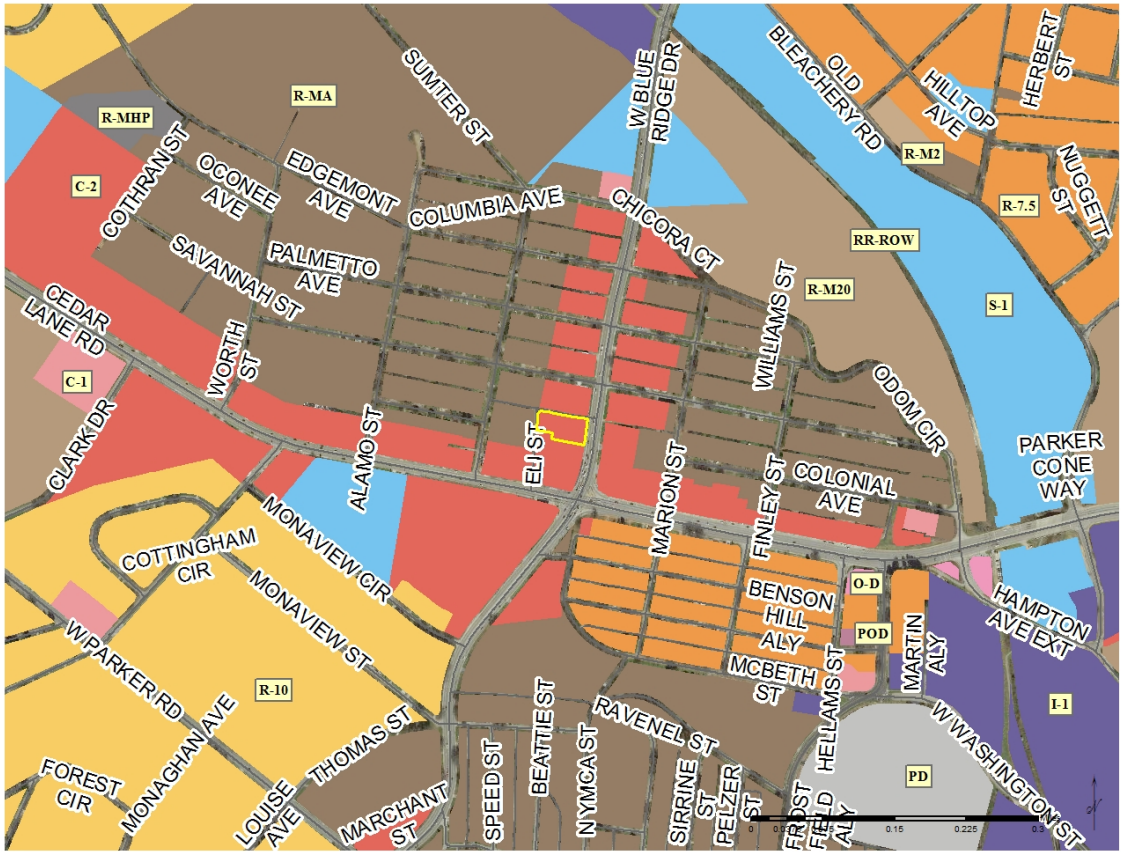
R-MHP
R-MA
SUMTER ST
W BLUE RIDGE DR
OLD BLEACHERY RD
HILLTOP AVE
HERBERT ST
C-2
COTHRAN ST
OCONEE AVE
EDGEMONT AVE
COLUMBIA AVE
CHICORA CT
R-M2
NUGGETT ST
R-7.5
SAVANNAH ST
PALMETTO AVE
RR-ROW
WILLIAMS ST
R-M20
S-1
CEDAR LANE RD
C-1
WORTH ST
ODOM CIR
CLARK DR
ALAMO ST
ELI ST
MARION ST
FINLEY ST
COLONIAL AVE
PARKER CONE WAY
MONAVIEW CIR
COTTINGHAM CIR
MONAVIEW ST
BENSON HILL ALY
O-D
POD
HAMPTON AVE EXT
W PARKER RD
R-10
MCBETH ST
HELLAMS ST
MARTIN ALY
I-1
MONAGHAN AVE
THOMAS ST
RAVENEL ST
W WASHINGTON ST
FOREST CIR
LOUISE AVE
MARCHANT ST
SPEED ST
BEATTIE ST
N YMCA ST
SIRRINE ST
PELZER ST
FROST FIELD ALY
PD
0 0.0375 0.075 0.15 0.225 0.3